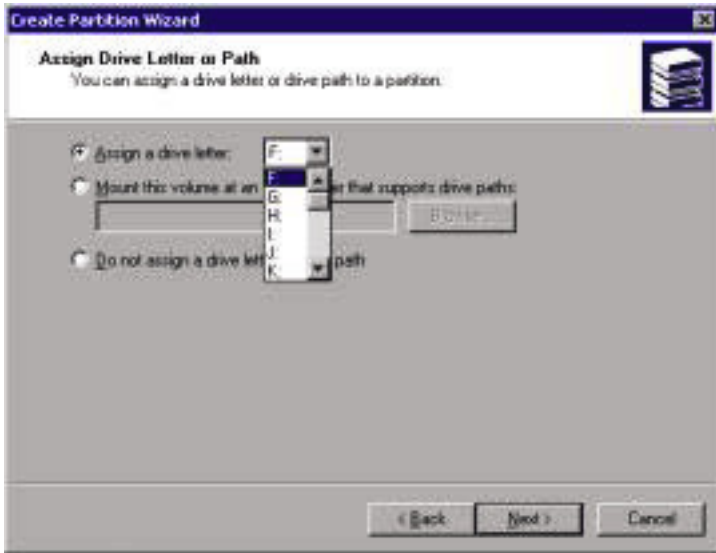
Create Partition Wizard

Assign Drive Letter or Path
You can assign a drive letter or drive path to a partition.

Assign a drive letter: F:

Mount this volume at an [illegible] that supports drive paths:

F:
G:
H:
I:
J:
K:

Browse...

Do not assign a drive lett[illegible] path

< Back Next > Cancel